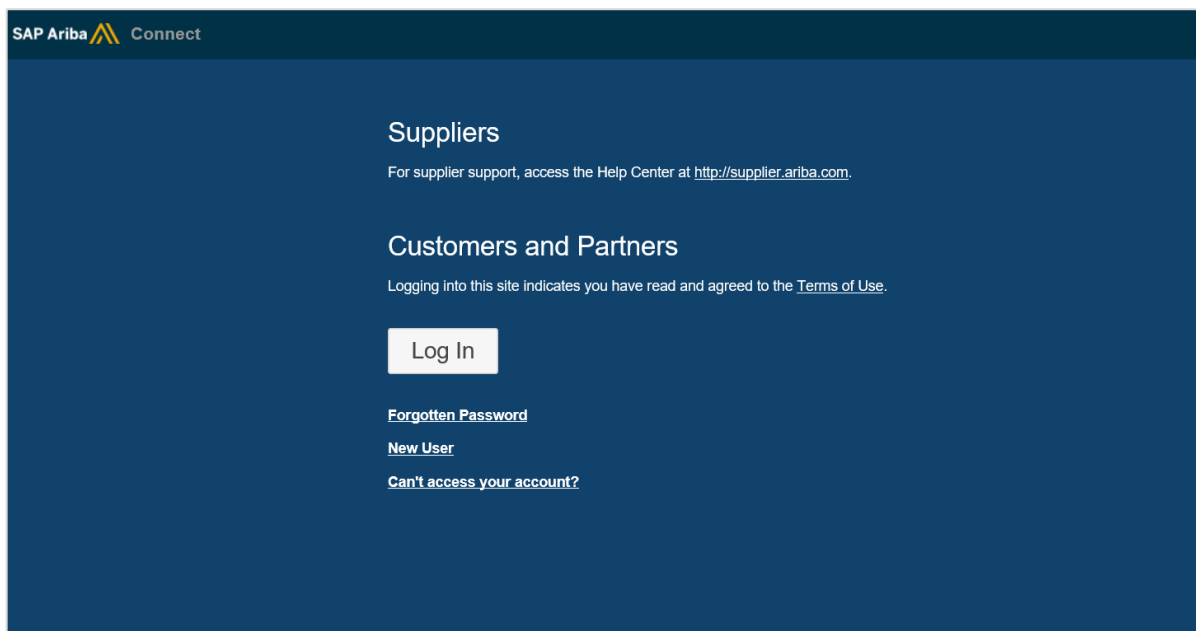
SAP Ariba Connect

Suppliers

For supplier support, access the Help Center at http://supplier.ariba.com.

Customers and Partners

Logging into this site indicates you have read and agreed to the Terms of Use.

Log In

Forgotten Password

New User

Can't access your account?